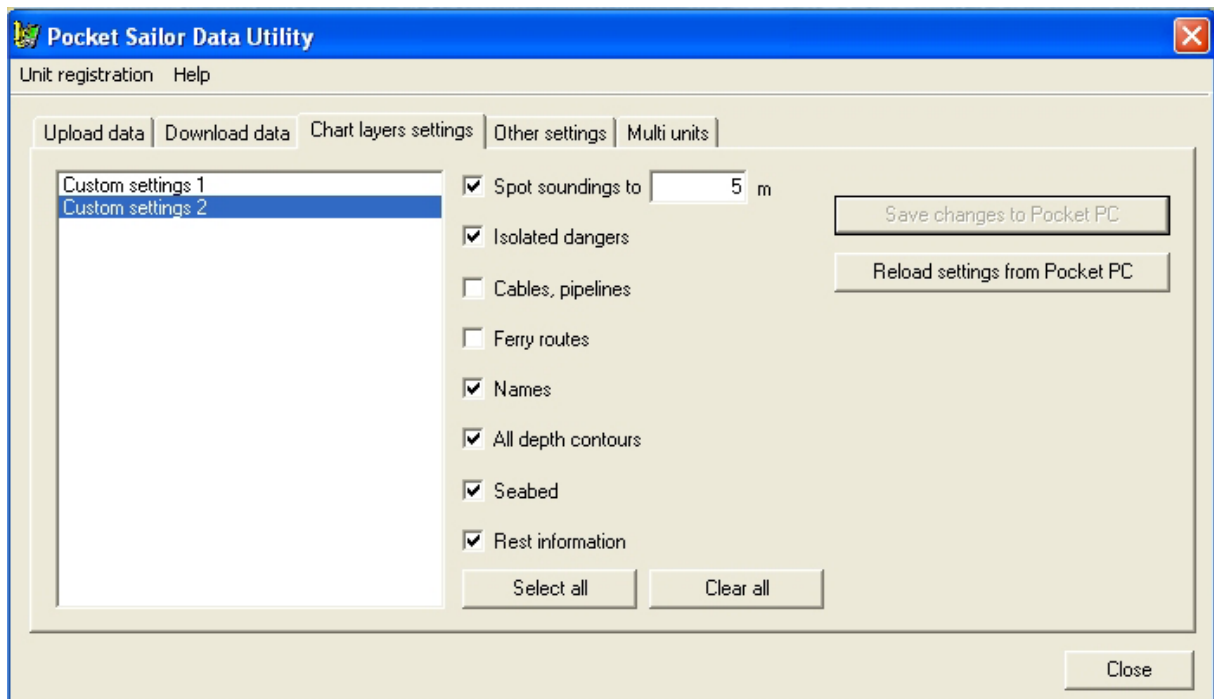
Pocket Sailor Data Utility

Unit registration Help

Upload data | Download data | Chart layers settings | Other settings | Multi units

Custom settings 1
Custom settings 2

Spot soundings to 5 m

Isolated dangers

Cables, pipelines

Ferry routes

Names

All depth contours

Seabed

Rest information

Select all

Clear all

Save changes to Pocket PC

Reload settings from Pocket PC

Close